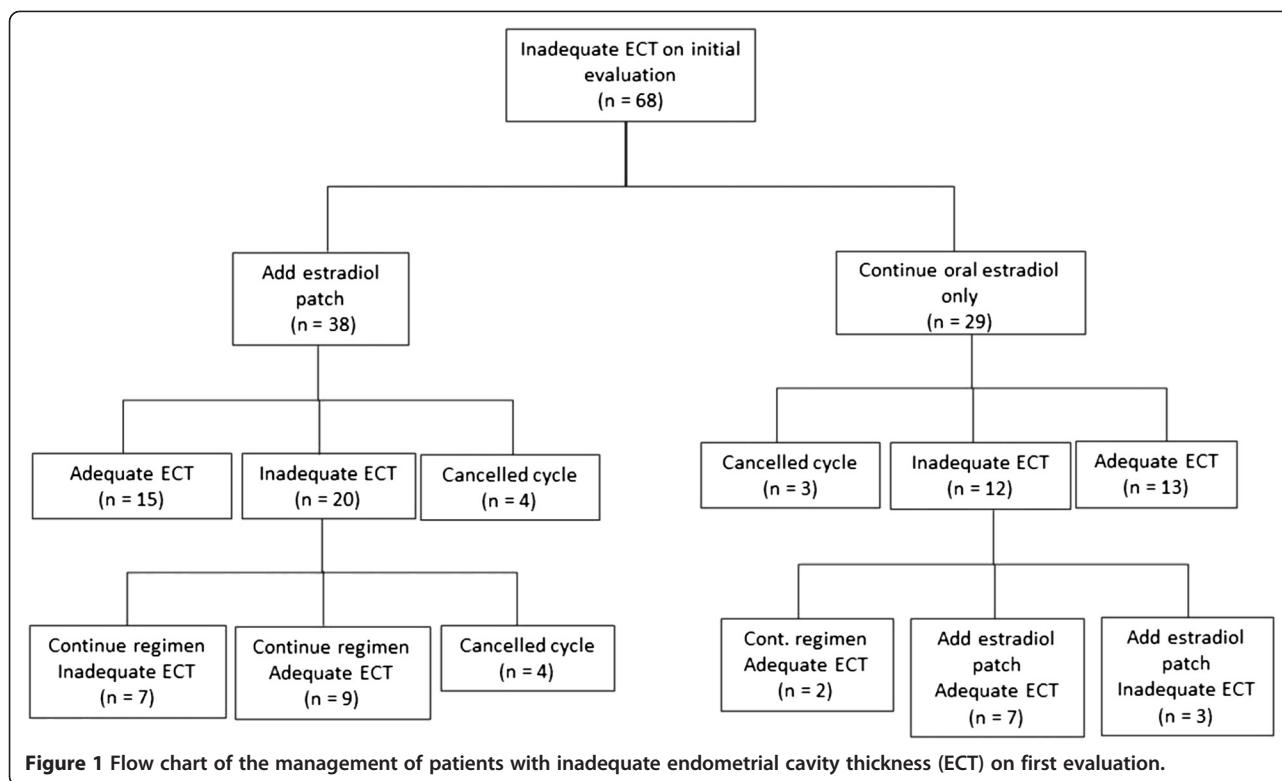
Inadequate ECT on initial evaluation
(n = 68)

Add estradiol patch
(n = 38)

Continue oral estradiol only
(n = 29)

Adequate ECT
(n = 15)

Inadequate ECT
(n = 20)

Cancelled cycle
(n = 4)

Cancelled cycle
(n = 3)

Inadequate ECT
(n = 12)

Adequate ECT
(n = 13)

Continue regimen
Inadequate ECT
(n = 7)

Continue regimen
Adequate ECT
(n = 9)

Cancelled cycle
(n = 4)

Cont. regimen
Adequate ECT
(n = 2)

Add estradiol patch
Adequate ECT
(n = 7)

Add estradiol patch
Inadequate ECT
(n = 3)

**Figure 1 Flow chart of the management of patients with inadequate endometrial cavity thickness (ECT) on first evaluation.**